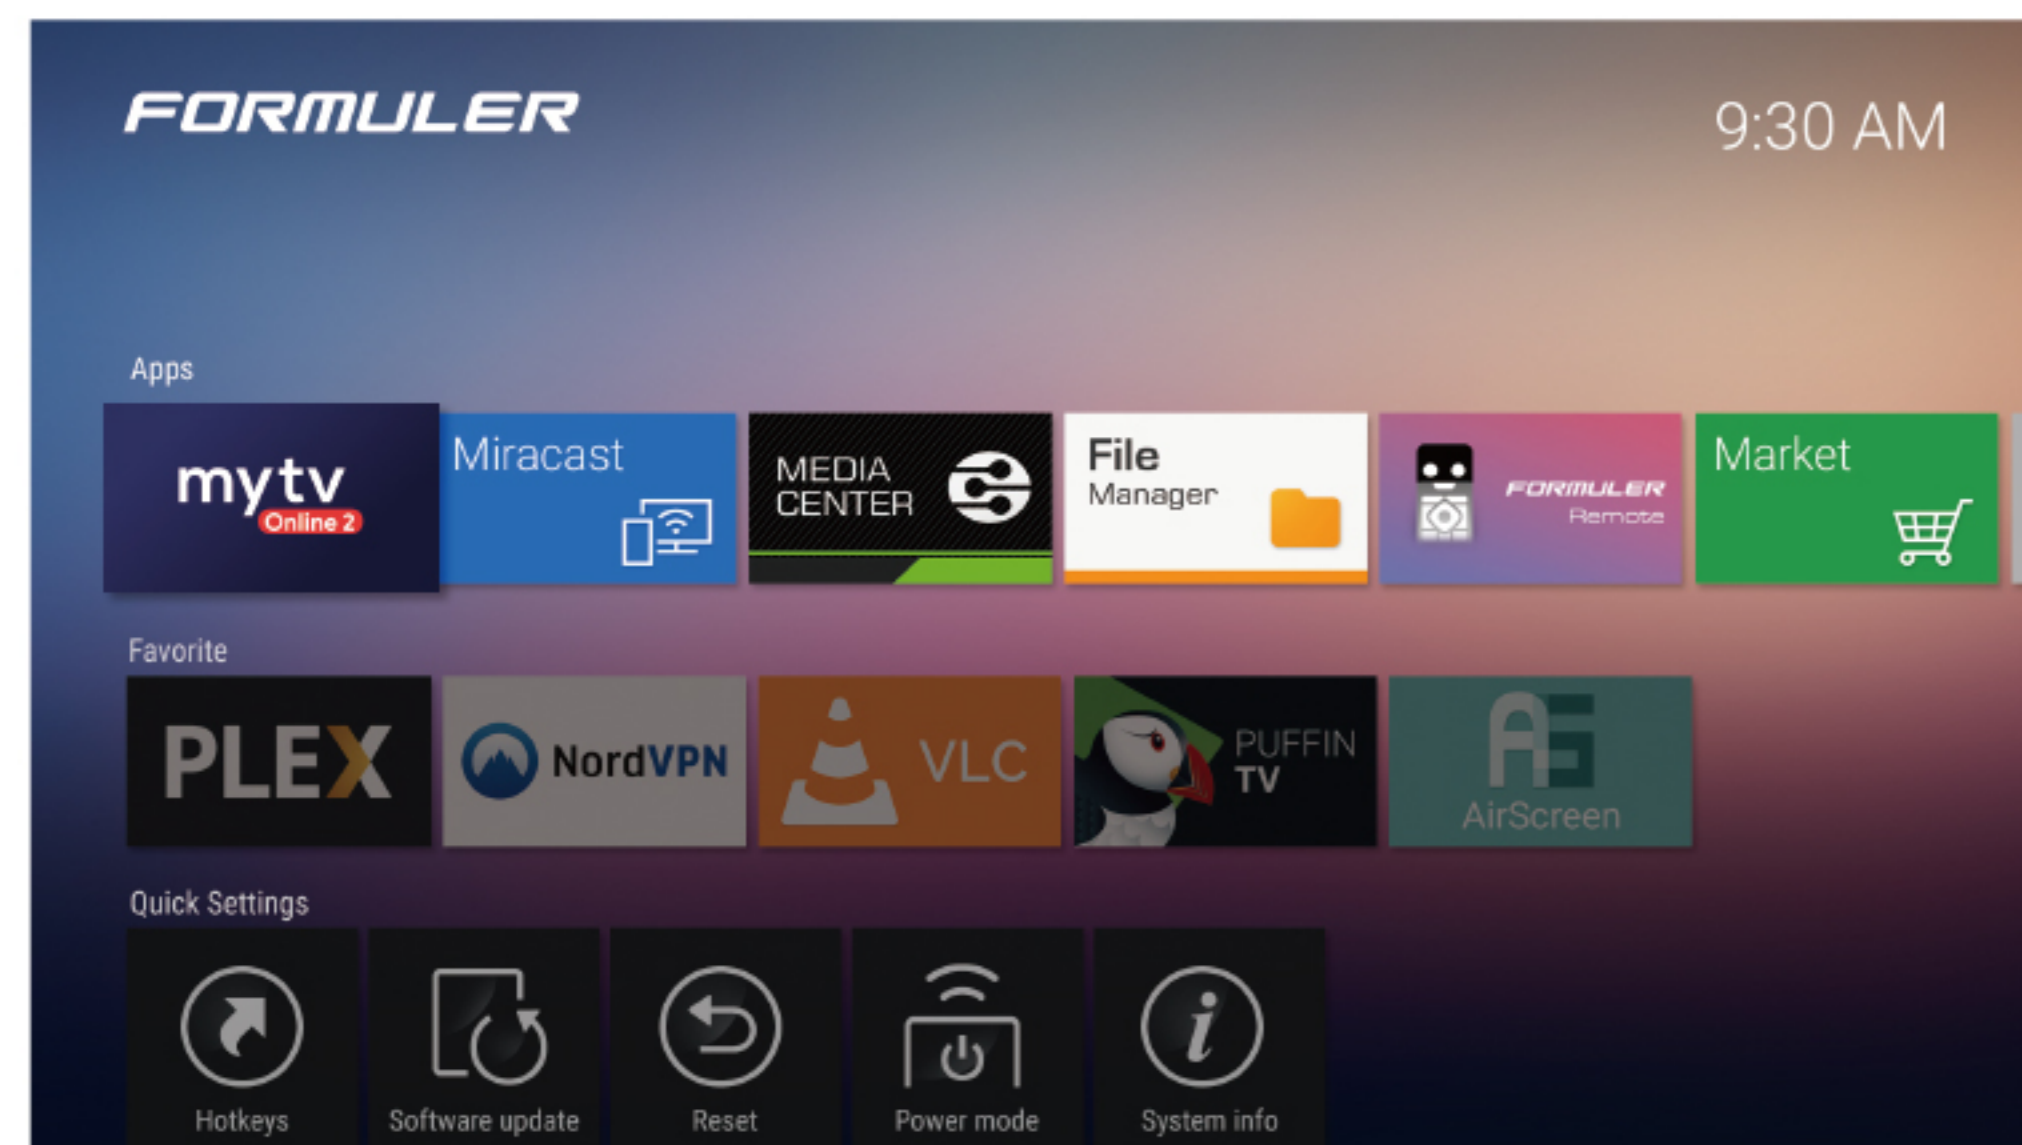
FORMULER

9:30 AM

Apps

mytv Online 2

Miracast

MEDIA CENTER

File Manager

FORMULER Remote

Market

Favorite

PLEX

NordVPN

VLC

PUFFIN TV

AirScreen

Quick Settings

Hotkeys

Software update

Reset

Power mode

System info